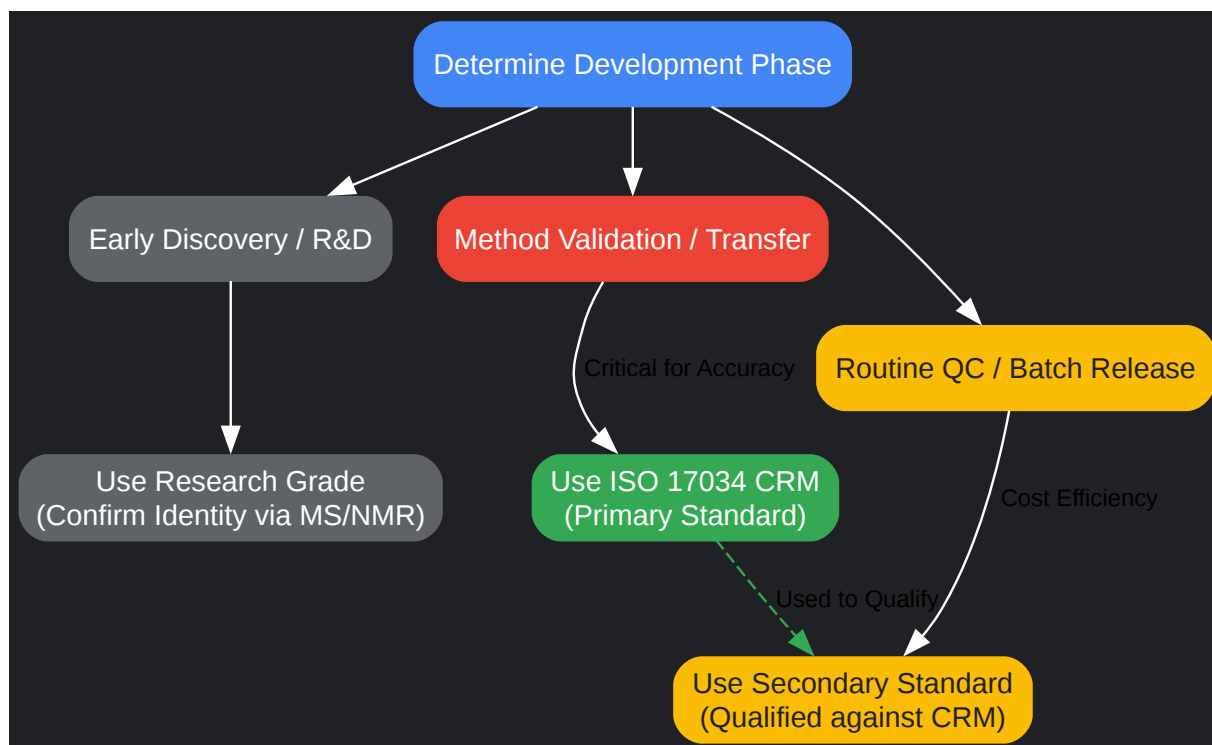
Determine Development Phase

Early Discovery / R&D

Method Validation / Transfer

Routine QC / Batch Release

Critical for Accuracy

Use Research Grade
(Confirm Identity via MS/NMR)

Use ISO 17034 CRM
(Primary Standard)

Cost Efficiency

Used to Qualify

Use Secondary Standard
(Qualified against CRM)